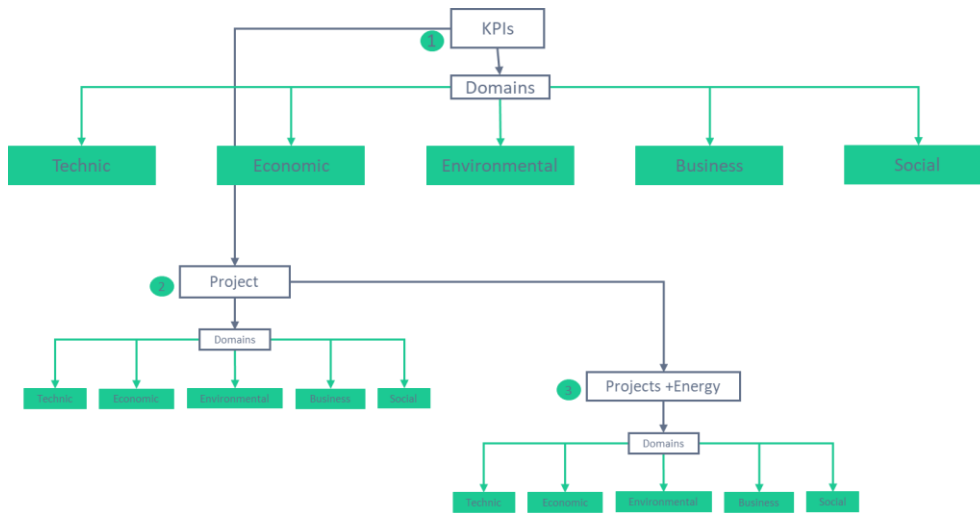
1
KPIs
Domains
Technic
Economic
Environmental
Business
Social
2
Project
Domains
Technic
Economic
Environmental
Business
Social
3
Projects +Energy
Domains
Technic
Economic
Environmental
Business
Social